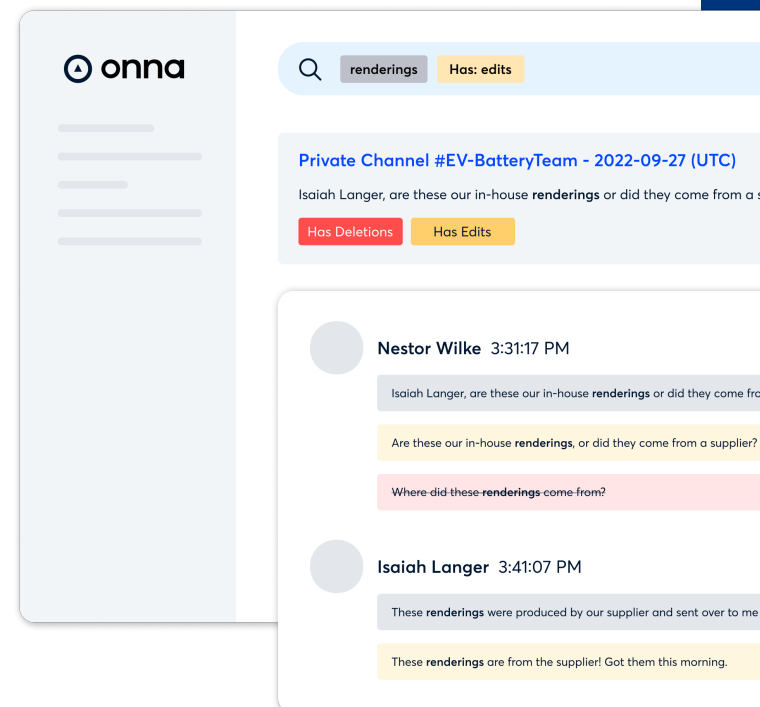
onna

renderings Has: edits

Private Channel #EV-BatteryTeam - 2022-09-27 (UTC)

Isaiah Langer, are these our in-house **renderings** or did they come from a s

Has Deletions Has Edits

Nestor Wilke 3:31:17 PM

Isaiah Langer, are these our in-house **renderings** or did they come fro

Are these our in-house **renderings**, or did they come from a supplier?

~~Where did these **renderings** come from?~~

Isaiah Langer 3:41:07 PM

These **renderings** were produced by our supplier and sent over to me

These **renderings** are from the supplier! Got them this morning.